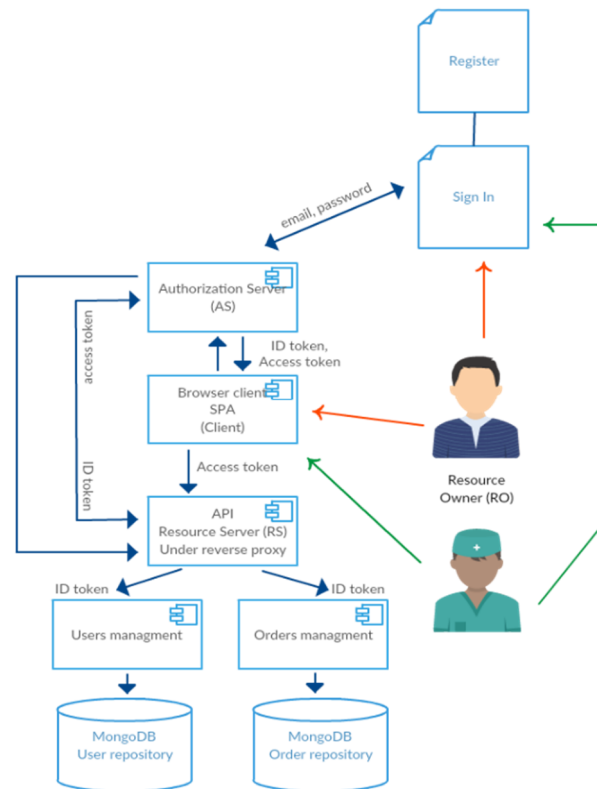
Register

Sign In

email, password

Authorization Server
(AS)

access token

ID token, Access token

Browser client
SPA
(Client)

Resource Owner (RO)

Access token

ID token

API
Resource Server (RS)
Under reverse proxy

ID token

ID token

Users managment

Orders managment

MongoDB
User repository

MongoDB
Order repository